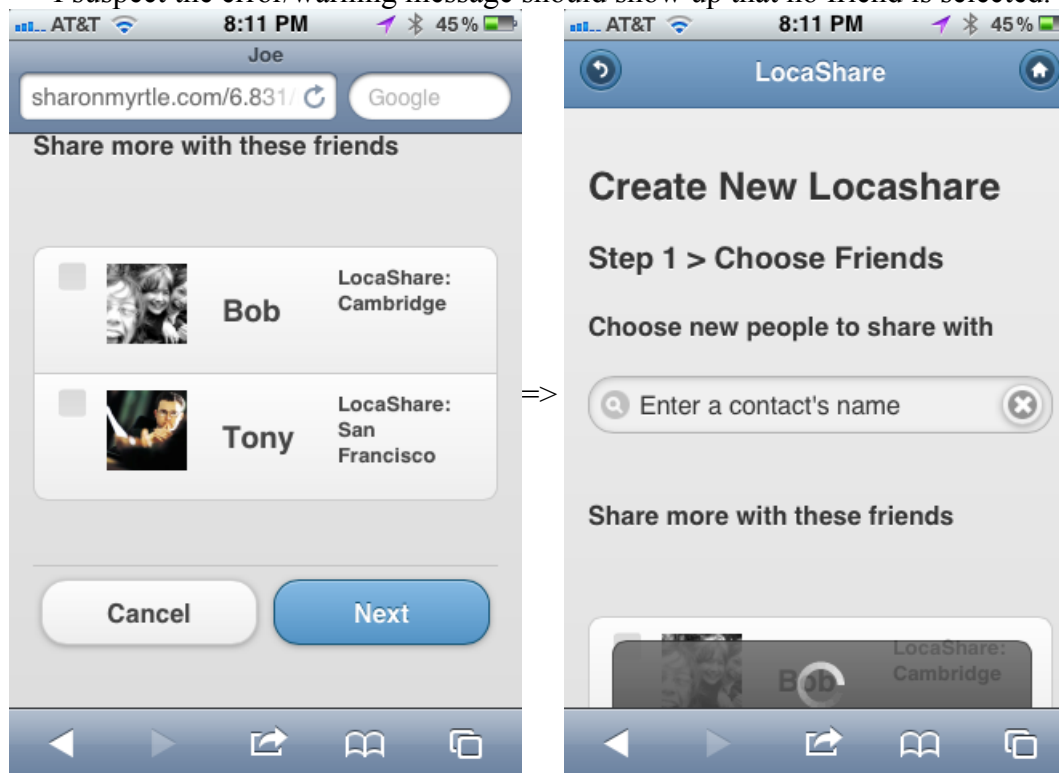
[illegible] suspect the error/warning message should show up that no friend is selected.

AT&T 8:11 PM 45%

Joe

sharonmyrtle.com/6.831/

Google

Share more with these friends

Bob

LocaShare: Cambridge

Tony

LocaShare: San Francisco

Cancel

Next

=>

AT&T 8:11 PM 45%

LocaShare

Create New Locashare

Step 1 > Choose Friends

Choose new people to share with

Enter a contact's name

Share more with these friends

Bob

LocaShare: Cambridge